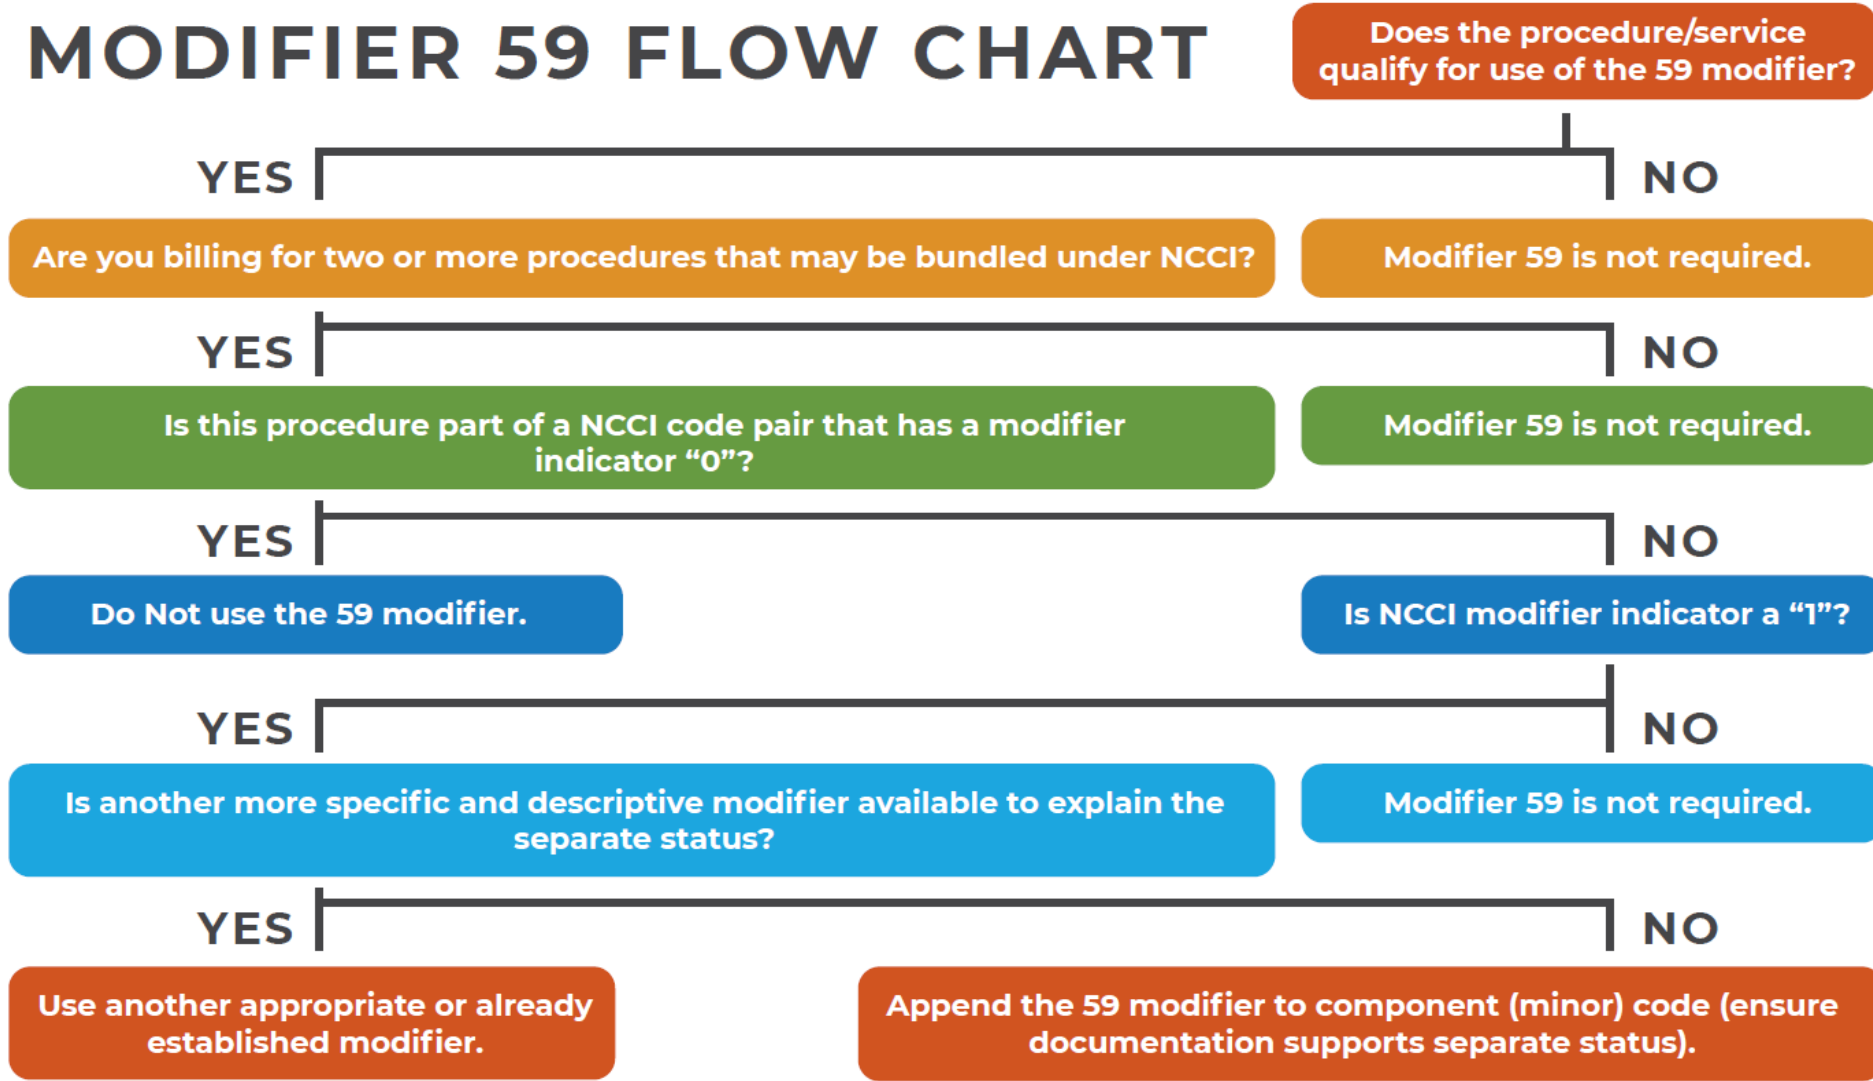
MODIFIER 59 FLOW CHART

Does the procedure/service qualify for use of the 59 modifier?

YES

NO

Are you billing for two or more procedures that may be bundled under NCCI?

Modifier 59 is not required.

YES

NO

Is this procedure part of a NCCI code pair that has a modifier indicator “0”?

Modifier 59 is not required.

YES

NO

Do Not use the 59 modifier.

Is NCCI modifier indicator a “1”?

YES

NO

Is another more specific and descriptive modifier available to explain the separate status?

Modifier 59 is not required.

YES

NO

Use another appropriate or already established modifier.

Append the 59 modifier to component (minor) code (ensure documentation supports separate status).